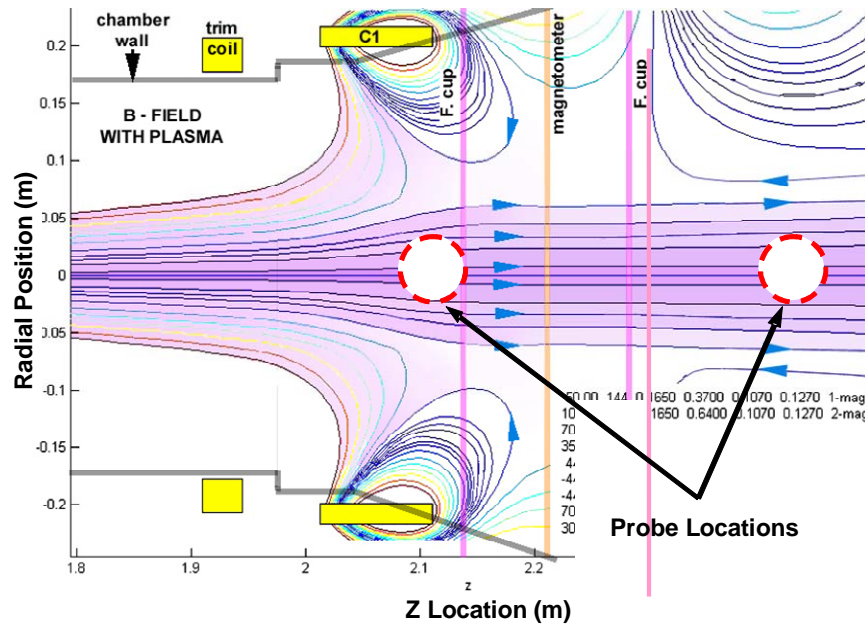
chamber wall

trim coil

C1

F. cup

magnetometer

F. cup

B - FIELD WITH PLASMA

0.2
0.15
0.1
0.05
0
0.05
-0.1
-0.15
-0.2

Radial Position (m)

50.00 144 0.1650 0.3700 0.1070 0.1270 1-mag
10 1650 0.6400 0.1070 0.1270 2-mag
70
35
44
-44
-44
70
30

Probe Locations

1.8
1.9
2
2.1
2.2

z

Z Location (m)